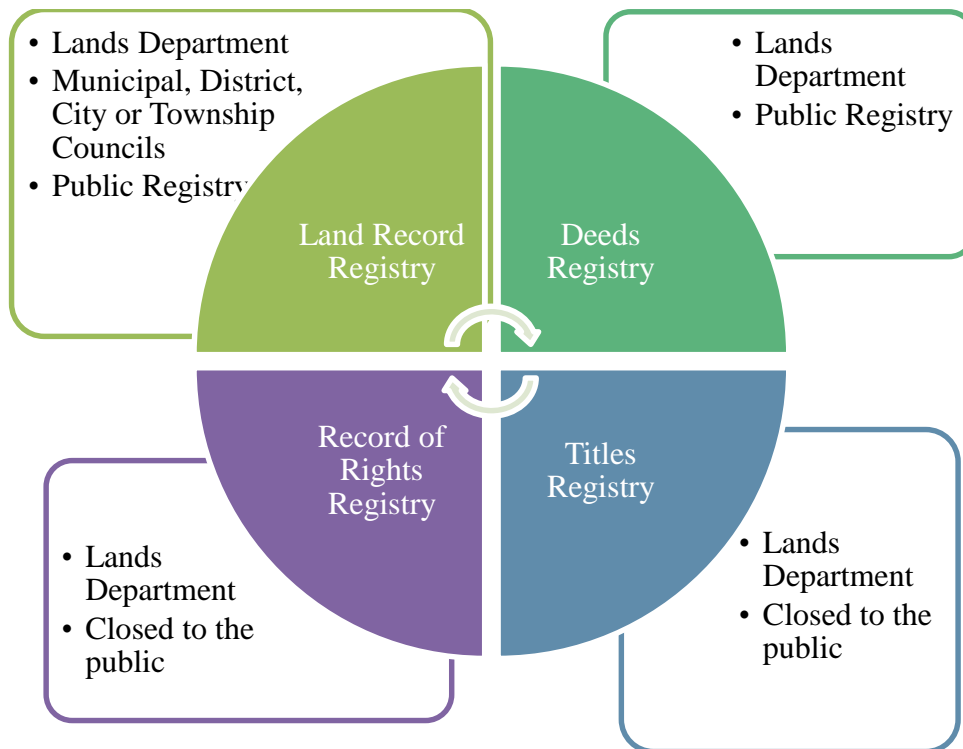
• Lands Department
• Municipal, District, City or Township Councils
• Public Registry

• Lands Department
• Public Registry

Land Record Registry

Deeds Registry

Record of Rights Registry

Titles Registry

• Lands Department
• Closed to the public

• Lands Department
• Closed to the public